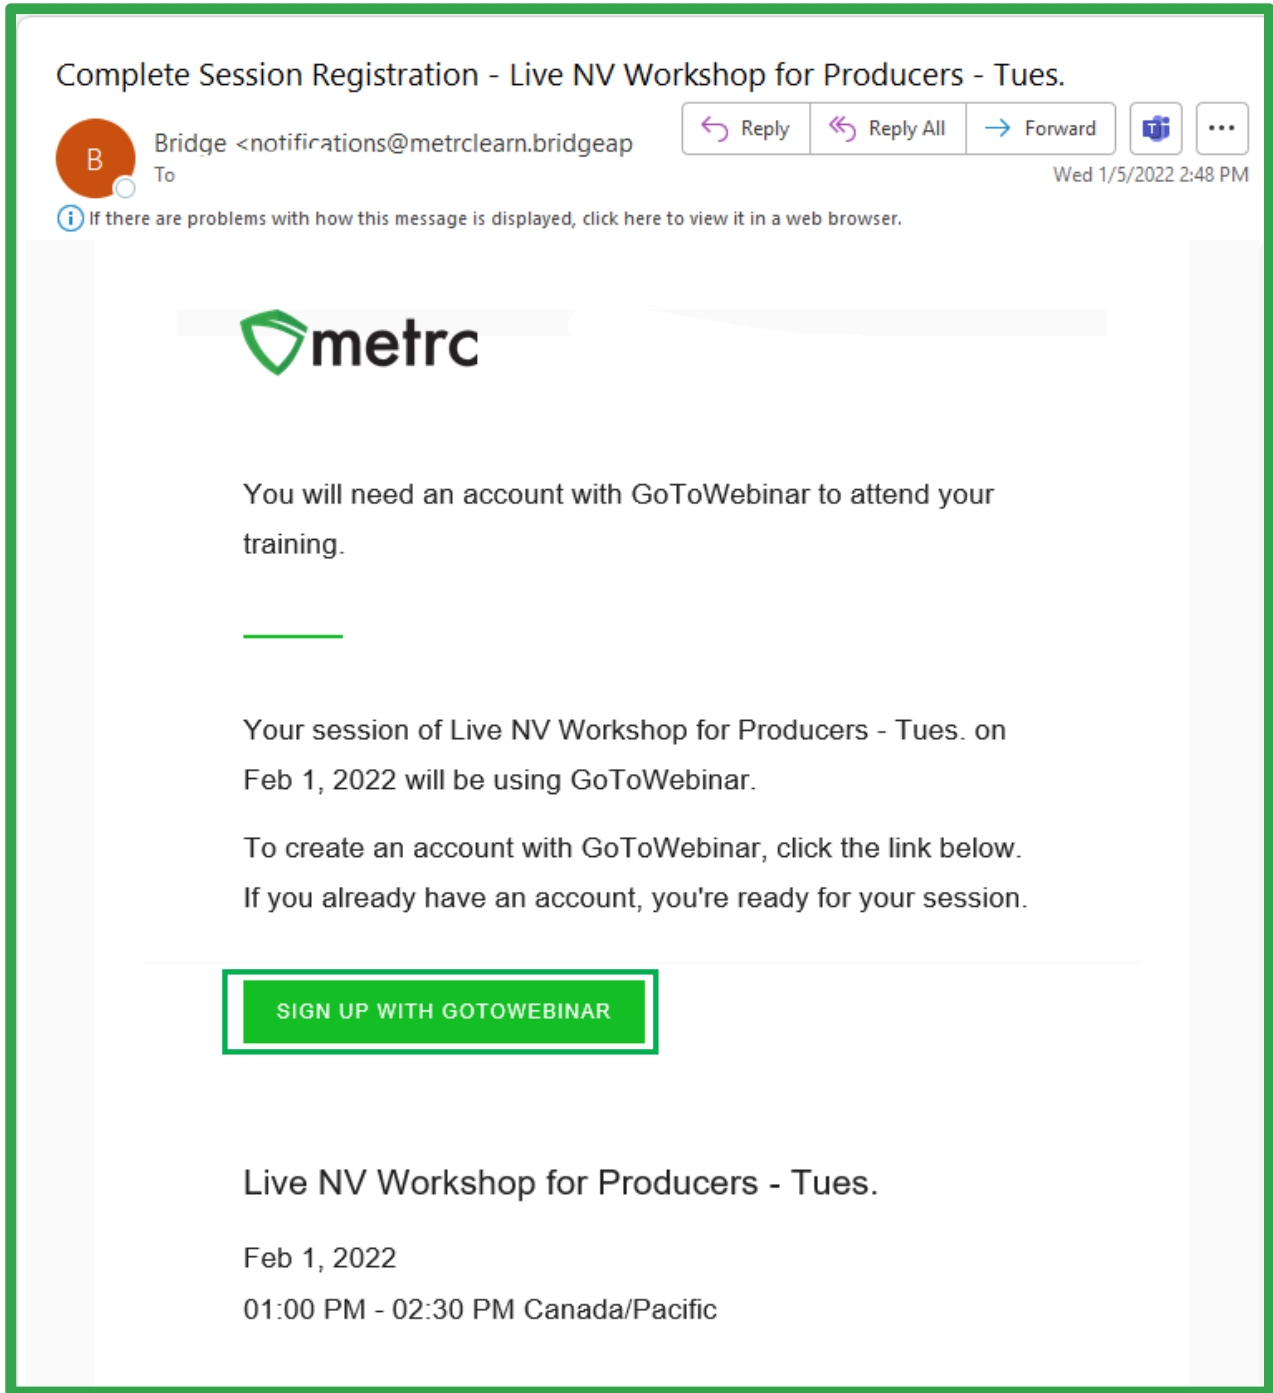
Complete Session Registration - Live NV Workshop for Producers - Tues.

B

Bridge <notifications@metrclearn.bridgeap

To

Reply | Reply All | Forward | ...

Wed 1/5/2022 2:48 PM

If there are problems with how this message is displayed, click here to view it in a web browser.

metrc

You will need an account with GoToWebinar to attend your training.

Your session of Live NV Workshop for Producers - Tues. on Feb 1, 2022 will be using GoToWebinar.

To create an account with GoToWebinar, click the link below. If you already have an account, you're ready for your session.

SIGN UP WITH GOTOWEBINAR

Live NV Workshop for Producers - Tues.

Feb 1, 2022

01:00 PM - 02:30 PM Canada/Pacific